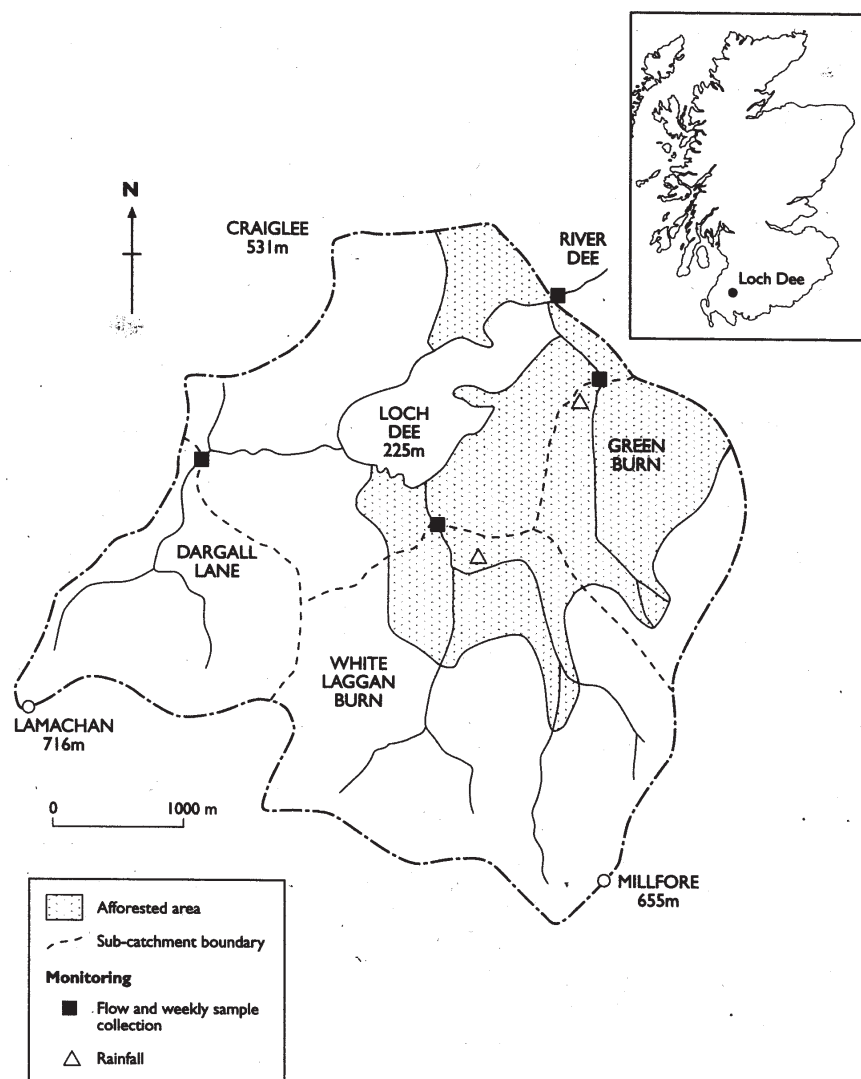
Loch Dee

N

CRAIGLEE
531m

RIVER DEE

LOCH DEE
225m

GREEN BURN

DARGALL LANE

WHITE LAGGAN BURN

LAMACHAN
716m

0 1000 m

MILLFORE
655m

Afforested area

Sub-catchment boundary

Monitoring

Flow and weekly sample collection

Rainfall